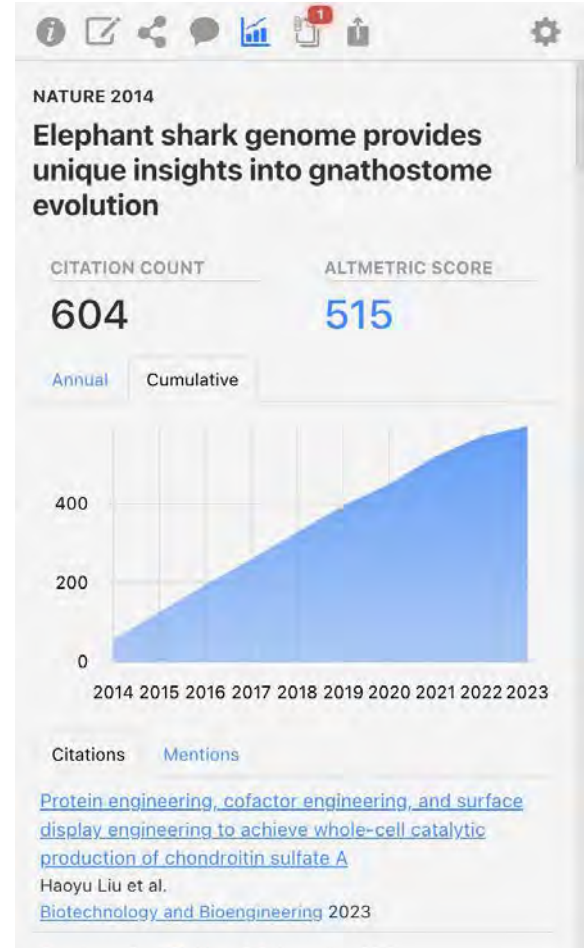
1

NATURE 2014

Elephant shark genome provides unique insights into gnathostome evolution

CITATION COUNT
604

ALTMETRIC SCORE
515

Annual Cumulative

400
200
0
2014 2015 2016 2017 2018 2019 2020 2021 2022 2023

Citations Mentions

Protein engineering, cofactor engineering, and surface display engineering to achieve whole-cell catalytic production of chondroitin sulfate A
Haoyu Liu et al.
Biotechnology and Bioengineering 2023